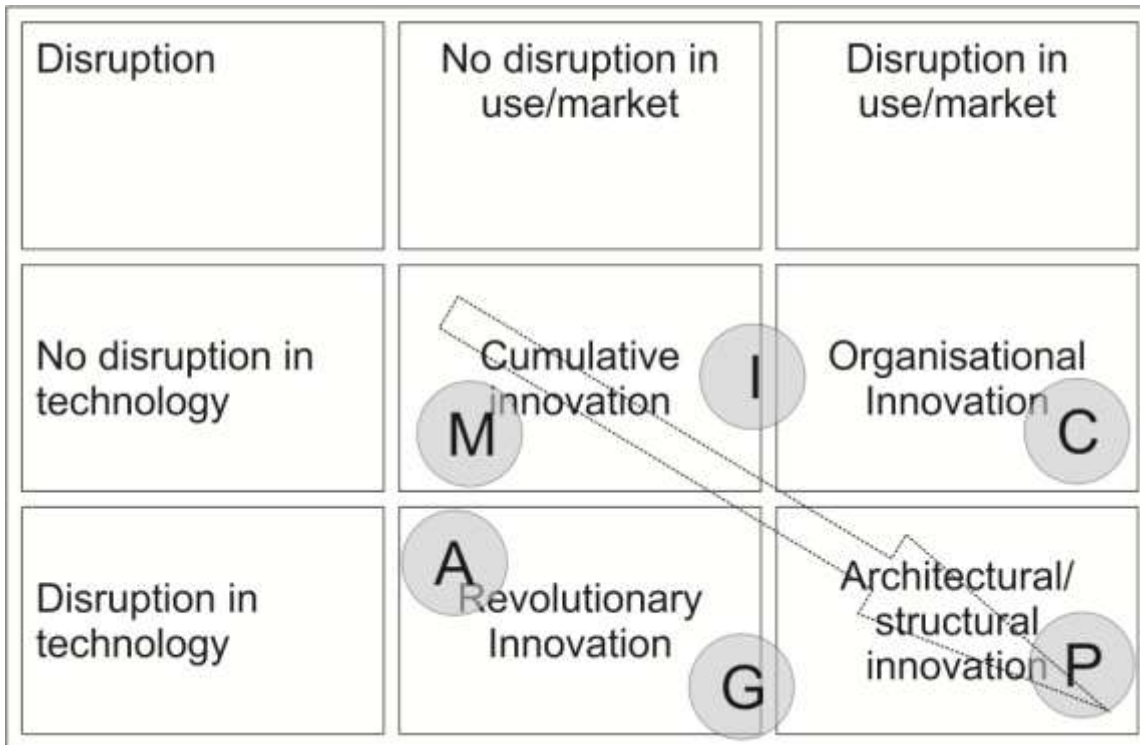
| Disruption | No disruption in use/market | Disruption in use/market |
|---|---|---|
| No disruption in technology | Cumulative innovation | Organisational Innovation |
| Disruption in technology | Revolutionary Innovation | Architectural/ structural innovation |

M

I

C

A

G

P